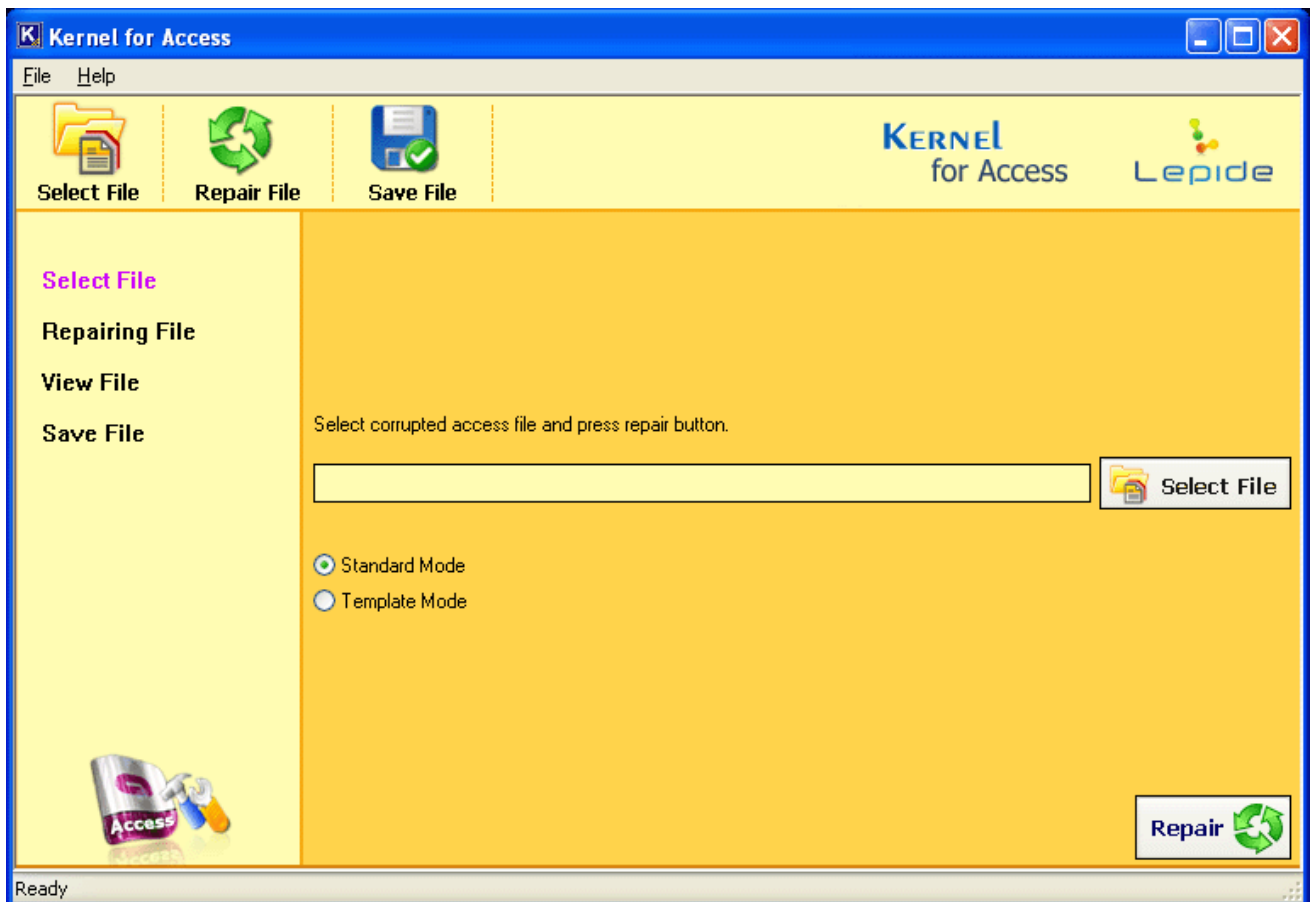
Kernel for Access

File Help

Select File
Repair File
Save File

KERNEL for Access
Lepide

Select File
Repairing File
View File
Save File

Select corrupted access file and press repair button.

Select File

Standard Mode
Template Mode

Access

Repair

Ready